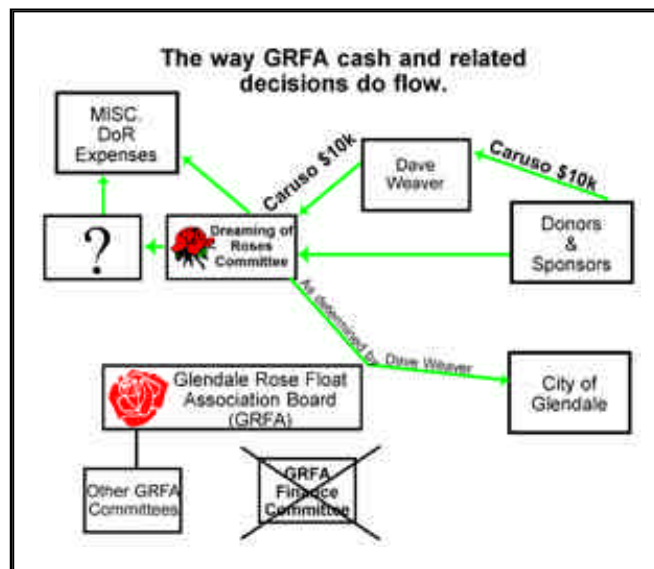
The way GRFA cash and related decisions do flow.

MISC. DoR Expenses

Caruso $10k

Dave Weaver

Caruso $10k

?

Dreaming of Roses Committee

Donors & Sponsors

As determined by Dave Weaver

Glendale Rose Float Association Board (GRFA)

City of Glendale

Other GRFA Committees

GRFA Finance Committee